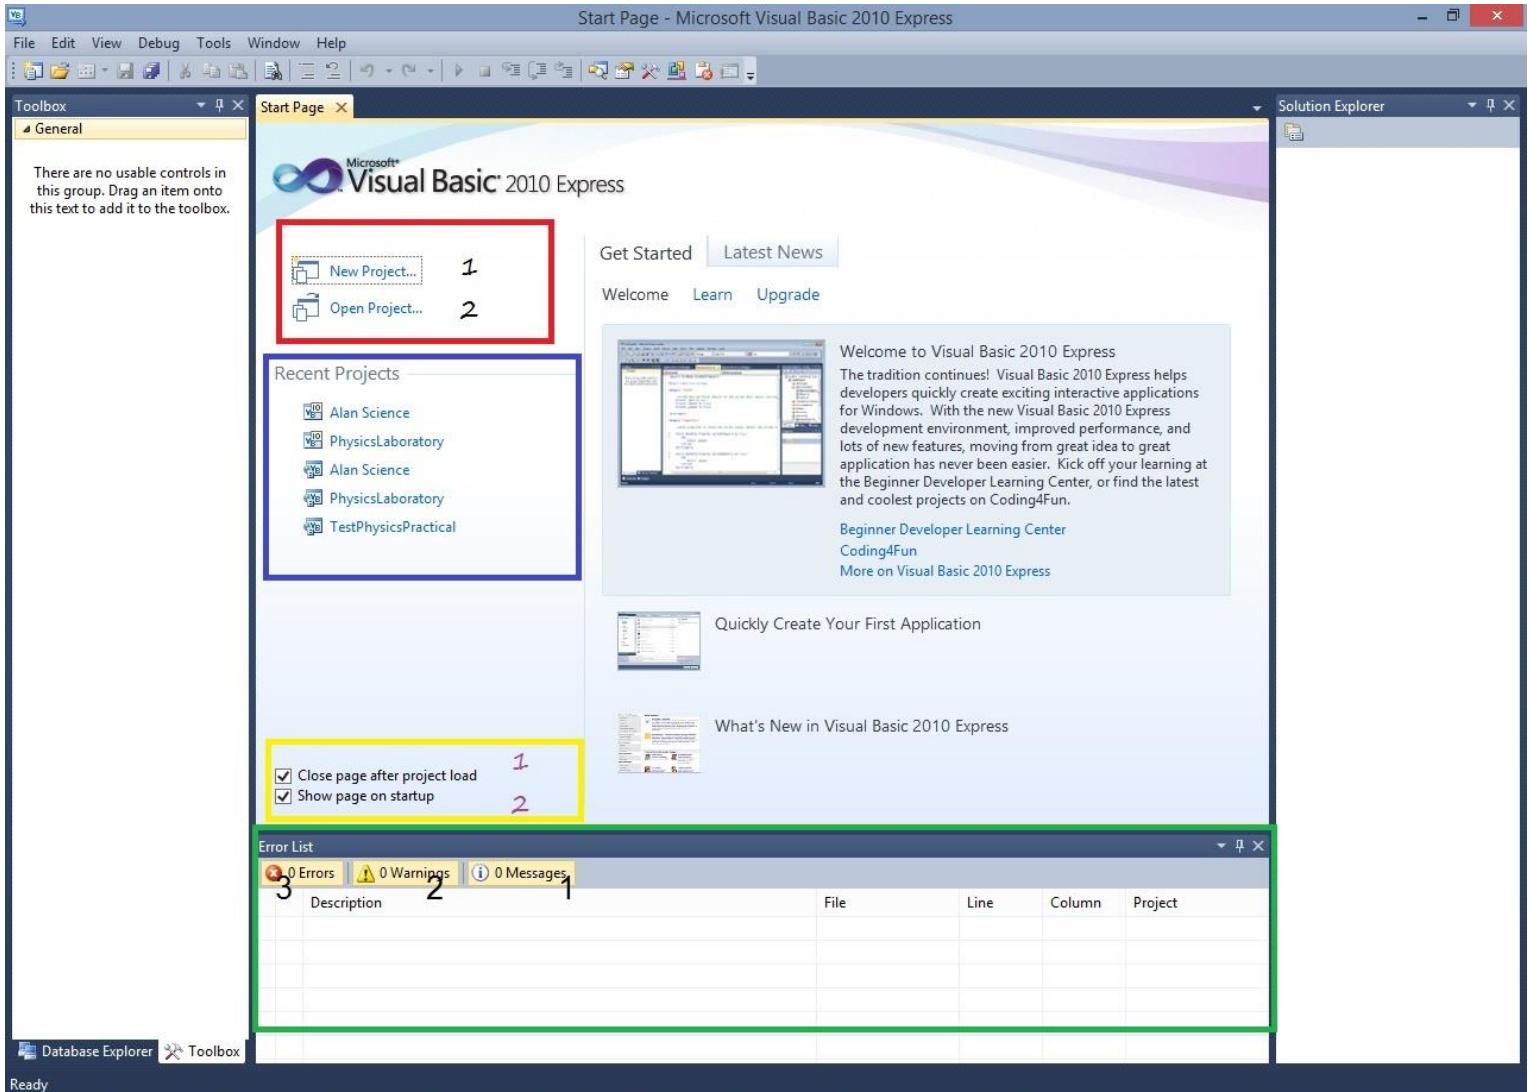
Start Page - Microsoft Visual Basic 2010 Express

File Edit View Debug Tools Window Help

Toolbox

General

There are no usable controls in this group. Drag an item onto this text to add it to the toolbox.

Start Page

Solution Explorer

Microsoft Visual Basic 2010 Express

New Project... 1
Open Project... 2

Recent Projects
Alan Science
PhysicsLaboratory
Alan Science
PhysicsLaboratory
TestPhysicsPractical

Get Started Latest News

Welcome Learn Upgrade

Welcome to Visual Basic 2010 Express

The tradition continues! Visual Basic 2010 Express helps developers quickly create exciting interactive applications for Windows. With the new Visual Basic 2010 Express development environment, improved performance, and lots of new features, moving from great idea to great application has never been easier. Kick off your learning at the Beginner Developer Learning Center, or find the latest and coolest projects on Coding4Fun.

Beginner Developer Learning Center
Coding4Fun
More on Visual Basic 2010 Express

Quickly Create Your First Application

What's New in Visual Basic 2010 Express

Close page after project load 1
Show page on startup 2

Error List

0 Errors 3 0 Warnings 2 0 Messages 1

| | Description | File | Line | Column | Project |
|---|---|---|---|---|---|

Database Explorer Toolbox

Ready